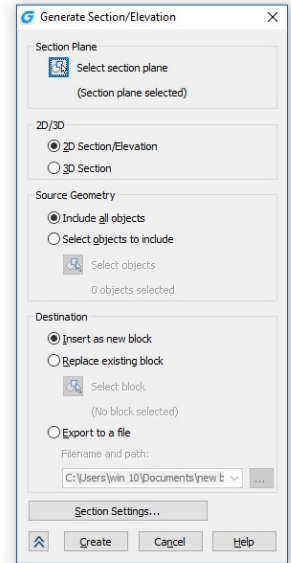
Generate Section/Elevation ×

Section Plane

Select section plane

(Section plane selected)

2D/3D

2D Section/Elevation

3D Section

Source Geometry

Include all objects

Select objects to include

Select objects

0 objects selected

Destination

Insert as new block

Replace existing block

Select block

(No block selected)

Export to a file

Filename and path:

C:\Users\win 10\Documents\new b

...

Section Settings...

Create

Cancel

Help